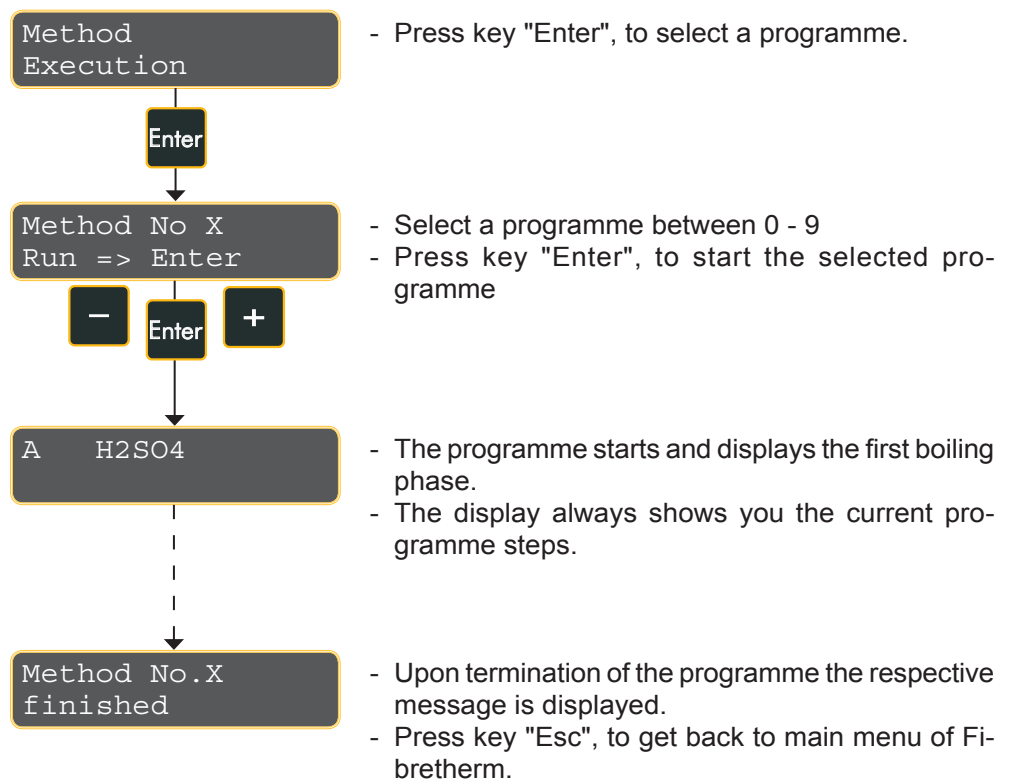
Method
Execution

Enter

- Press key "Enter", to select a programme.

Method No X
Run => Enter

−

Enter

+

- Select a programme between 0 - 9
- Press key "Enter", to start the selected programme

A H2SO4

- The programme starts and displays the first boiling phase.
- The display always shows you the current programme steps.

Method No.X
finished

- Upon termination of the programme the respective message is displayed.
- Press key "Esc", to get back to main menu of Fibretherm.